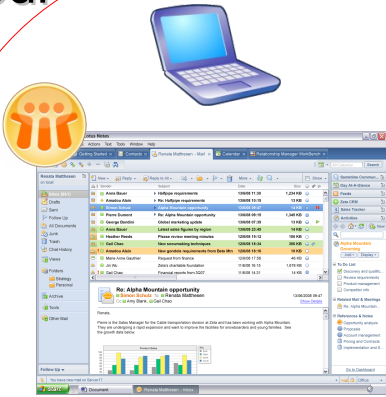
otus Notes
Actions Text Tools Window Help
Getting Started
Contacts
Renata Mattiesen - Mail
Calendar
Relationship Manager WorkBench
Search
Renata Matthesen
Inbox
Drafts
Sent
Follow Up
All Documents
Junk
Trash
Chat History
Views
Folders
Strategy
Personal
Archive
Tools
Other Mail
New
Reply
Reply to All
More
Show
Who
Subject
Date
Size
Anna Bauer
Helltype requirements
12/06/08 11:39
1,224 KB
Amadou Alim
Re: Helltype requirements
12/06/08 10:39
13 KB
Simon Schulz
Re: Alpha Mountain opportunity
12/06/08 09:47
13 KB
Pierre Dumont
Re: Alpha Mountain opportunity
12/06/08 08:15
1,348 KB
George Gordon
Global marketing update
12/06/08 07:39
13 KB
Anna Bauer
Latest sales figures by region
12/06/08 23:48
14 KB
Heather Reeds
Please review meeting minutes
12/06/08 18:12
156 KB
Gail Chao
New sizemarking techniques
12/06/08 16:34
356 KB
Amadou Alim
New goodies requirements from Data Mirr
12/06/08 15:16
18 KB
Marie Anne Gauthier
Request from finance
12/06/08 17:56
46 KB
Jin Wu
Zeta's charitable foundation
11/6/08 16:13
1,076 KB
Gail Chao
Financial records from 3Q07
11/6/08 14:31
14 KB
Re: Alpha Mountain opportunity
Simon Schulz to Renata Matthiesen
Amy Blake, Gail Chao
12/06/2008 09:47
Show Details
Renata,
Here is the Sales Manager for the Cable transportation division at Zeta and has been working with Alpha Mountain. They are undergoing a rapid expansion and want to improve the facilities for snowboarders and young families. See the growth data below.
Follow Up
You have new mail for Daniel IT
Documents
Renata Matthiesen - Inbox
Sametime Contacts
Stay At-A-Glance
Feeds
Zeta CRM
Sales Tracker
Activities
Alpha Mountain Consulting
Add
Display
To Do List
Discovery and qualifi...
Review requirements
Product management
Competitor info
Related Mail & Meetings
Re: Alpha Mountain...
References & Items
Opportunity analysis
Proposals
Account management
Pricing and Contracts
Implementation and S...
Go to Dashboard
Office